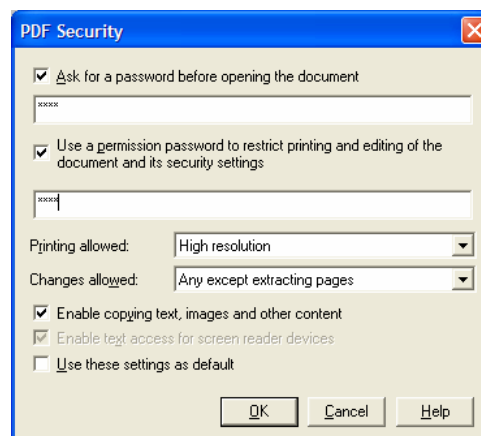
PDF Security

Ask for a password before opening the document

****

Use a permission password to restrict printing and editing of the document and its security settings

****

Printing allowed: High resolution

Changes allowed: Any except extracting pages

Enable copying text, images and other content

Enable text access for screen reader devices

Use these settings as default

OK Cancel Help